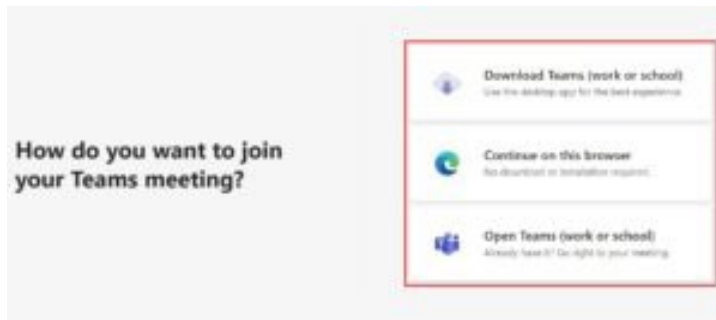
How do you want to join your Teams meeting?

Download Teams (work or school)
Use the desktop app for the best experience

Continue on this browser
No download or installation required.

Open Teams (work or school)
Already have it? Go right to your meeting.